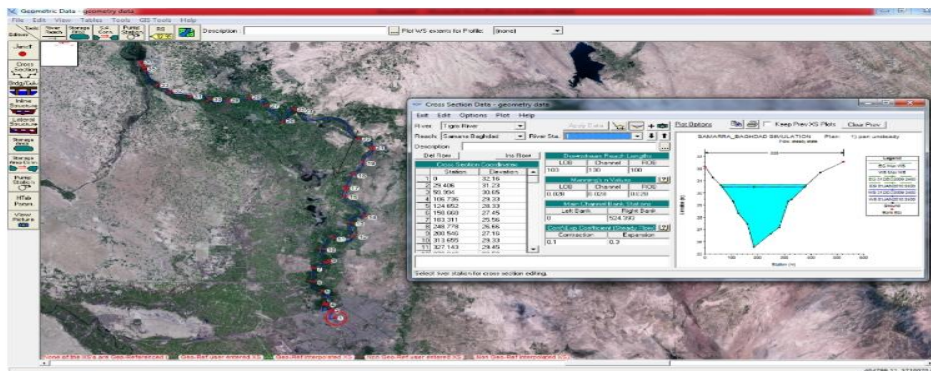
Geometric Data - geometry data

File Edit View Tables Tools GIS Tools Help

Description: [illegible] Plot WS extents for Profile: (none)

Sendl

Cross Section

Inline Structure

Lateral Structure

Storage Area

Pump Station

HTab Param.

View Picture

Cross Section Data - geometry data

Exit Edit Options Plot Help

River: Tigris River

Reach: Samarra Baghdad River Sta.: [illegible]

Description

Del Row Ins Row

Cross Section Coordinates

| | Station | Elevation |
|---|---|---|
| 1 | 0 | 32.16 |
| 2 | 29.486 | 31.23 |
| 3 | 58.994 | 30.65 |
| 4 | 106.736 | 29.33 |
| 5 | 124.652 | 28.33 |
| 6 | 150.669 | 27.45 |
| 7 | 183.311 | 25.56 |
| 8 | 248.778 | 26.66 |
| 9 | 280.540 | 27.10 |
| 10 | 313.659 | 29.33 |
| 11 | 327.143 | 29.45 |

Downstream Reach Lengths

| LOB | Channel | ROB |
|---|---|---|
| 100 | 100 | 100 |

Manning's n Values

| LOB | Channel | ROB |
|---|---|---|
| 0.030 | 0.024 | 0.030 |

Main Channel Bank Stations

| Left Bank | Right Bank |
|---|---|
| 0 | 324.390 |

Cont\Exp Coefficient (Steady Flow)

| Contraction | Expansion |
|---|---|
| 0.1 | 0.3 |

Plot Options Keep Prev XS Plots Clear Prev

SAMARRA_BAGHDAD SIMULATION Plan: 1) pan unsteady

Legend

Select river station for cross section editing.

None of the XS's are Geo-Referenced Geo-Ref user entered XS Geo-Ref interpolated XS Non Geo-Ref user entered XS Non Geo-Ref interpolated XS